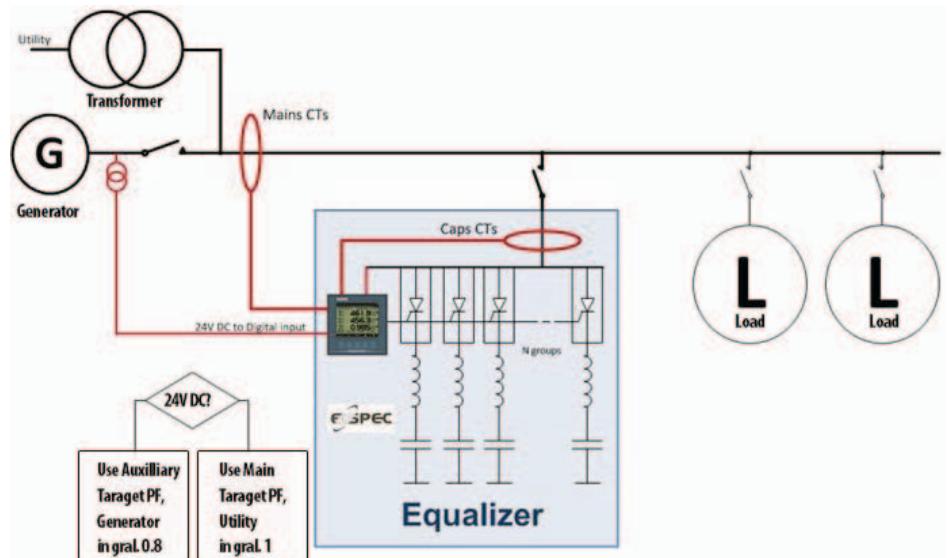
Utility

Transformer

Mains CTs

G

Generator

Caps CTs

24V DC to Digital input

N groups

L

Load

L

Load

24V DC?

Use Auxilliary Taraget PF, Generator in gral. 0.8

Use Main Taraget PF, Utility in gral. 1

SPEC

Equalizer